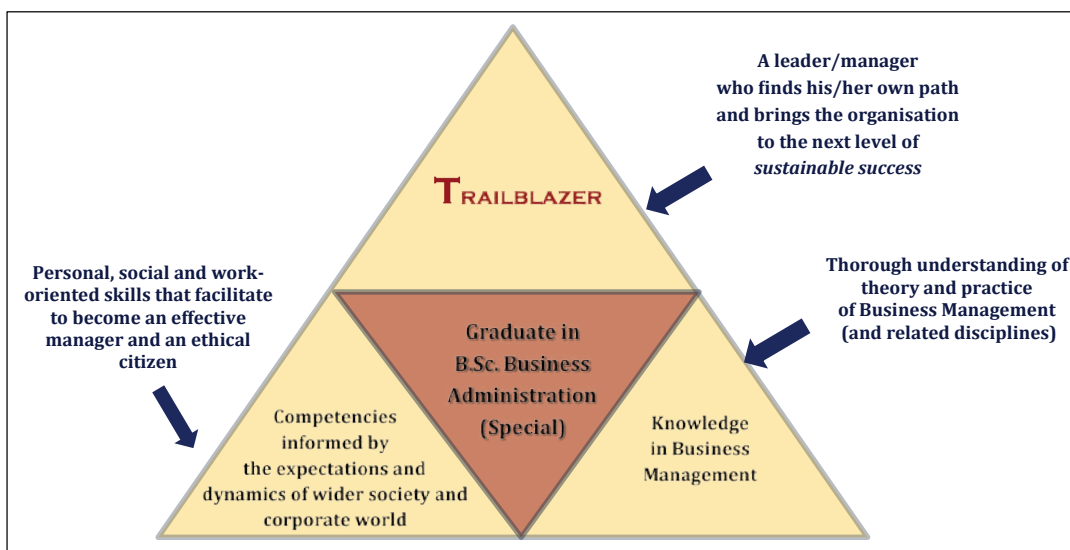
A leader/manager who finds his/her own path and brings the organisation to the next level of *sustainable success*

TRAILBLAZER

Personal, social and work-oriented skills that facilitate to become an effective manager and an ethical citizen

Thorough understanding of theory and practice of Business Management (and related disciplines)

Graduate in B.Sc. Business Administration (Special)

Competencies informed by the expectations and dynamics of wider society and corporate world

Knowledge in Business Management